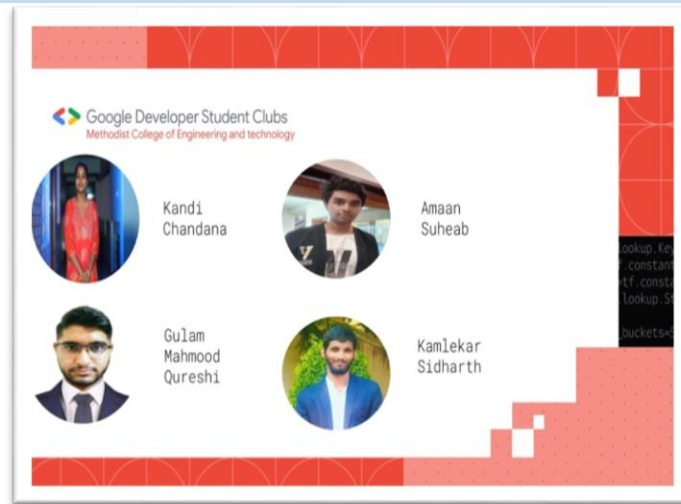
Google Developer Student Clubs
Methodist College of Engineering and technology

Kandi Chandana

Amaan Suheab

Gulam Mahmood Qureshi

Kamlekar Sidharth

lookup.Key
f.constant
=tf.consta
lookup.St
buckets=